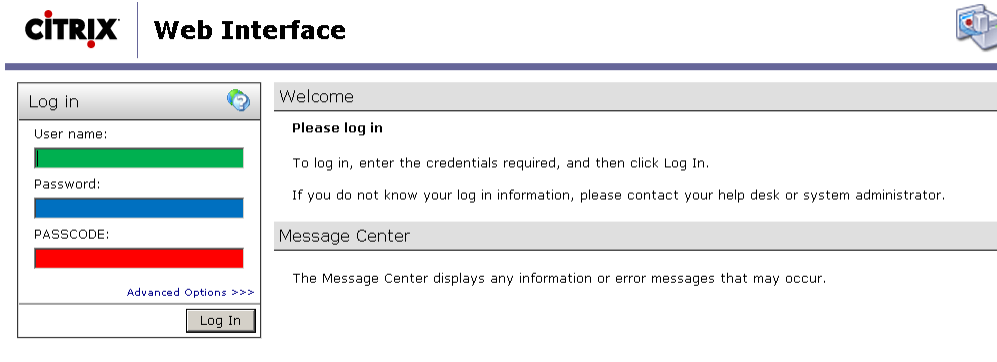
CITRIX Web Interface

Log in

User name:

Password:

PASSCODE:

Advanced Options >>>

Log In

Welcome

Please log in

To log in, enter the credentials required, and then click Log In.

If you do not know your log in information, please contact your help desk or system administrator.

Message Center

The Message Center displays any information or error messages that may occur.